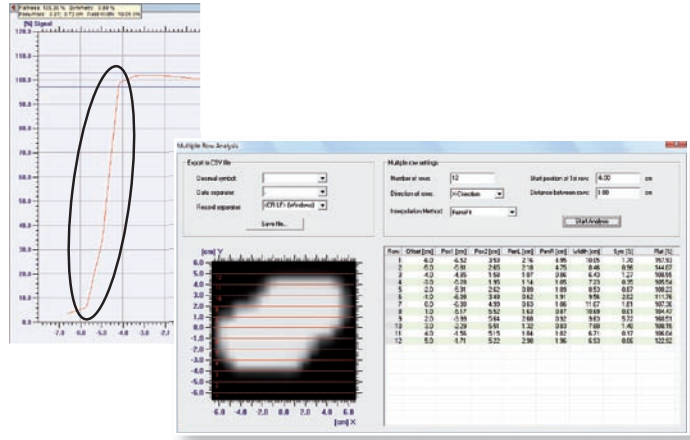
Flatness 103.30 %  Symmetry 3.88 %
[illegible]

[%] Signal

120.0
110.0
100.0
90.0
80.0
70.0
60.0
50.0
40.0
30.0
20.0
10.0

-7.0 -6.0 -5.0 -4.0 -3.0 -2.0

Multiple Row Analysis

Export to CSV file

Decimal symbol

Data separator

Record separator  <CR LF> (Windows)

Save file...

Multiple row settings

Number of rows  12

Direction of rows  X-Direction

Interpolation Method  RampFit

Start position of 1st row  4.00  cm

Distance between rows  1.00  cm

Start Analysis

[cm] Y
6.0
5.0
4.0
3.0
2.0
1.0
0.0
-1.0
-2.0
-3.0
-4.0
-5.0
-6.0

-6.0 -4.0 -2.0 0.0 2.0 4.0 6.0
[cm] X

| Row | Offset [cm] | Pos1 [cm] | Pos2 [cm] | PenL [cm] | PenR [cm] | Width [cm] | Sym [%] | Flat [%] |
|---|---|---|---|---|---|---|---|---|
| 1 | 6.0 | -6.52 | 3.53 | 2.16 | 4.95 | 10.05 | 1.70 | 957.93 |
| 2 | 5.0 | -5.81 | 2.65 | 2.18 | 4.75 | 8.46 | 0.56 | 144.07 |
| 3 | 4.0 | -4.85 | 1.58 | 1.97 | 0.86 | 6.43 | 1.27 | 108.55 |
| 4 | 3.0 | -5.28 | 1.95 | 3.14 | 1.85 | 7.23 | 0.35 | 105.54 |
| 5 | 2.0 | -5.31 | 2.62 | 0.89 | 1.89 | 8.53 | 0.07 | 100.23 |
| 6 | 1.0 | -6.38 | 3.49 | 0.62 | 1.91 | 9.56 | 2.02 | 111.76 |
| 7 | 0.0 | -6.39 | 4.93 | 0.63 | 1.86 | 11.57 | 1.01 | 107.35 |
| 8 | 1.0 | -5.17 | 5.52 | 3.63 | 0.87 | 10.69 | 0.63 | 104.41 |
| 9 | 2.0 | -3.99 | 5.64 | 2.68 | 0.92 | 9.63 | 5.12 | 160.51 |
| 10 | 3.0 | -2.29 | 5.61 | 3.32 | 0.83 | 7.90 | 1.40 | 108.15 |
| 11 | 4.0 | -1.56 | 5.15 | 1.84 | 1.82 | 6.71 | 0.17 | 106.04 |
| 12 | 5.0 | -1.71 | 5.22 | 2.98 | 1.96 | 6.53 | 0.05 | 122.92 |